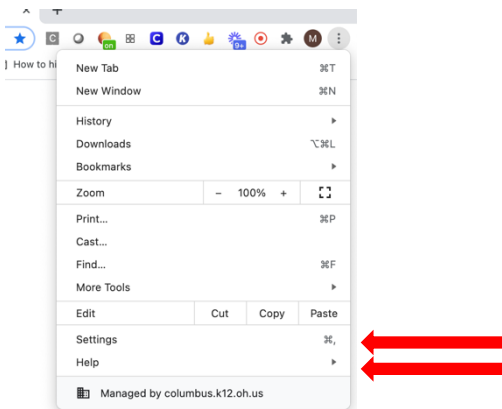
×

C on C K 9+ M

How to hi

New Tab ⌘T
New Window ⌘N

History
Downloads ⌥⌘L
Bookmarks

Zoom – 100% +

Print... ⌘P
Cast...
Find... ⌘F
More Tools

Edit Cut Copy Paste

Settings ⌘,
Help

Managed by columbus.k12.oh.us